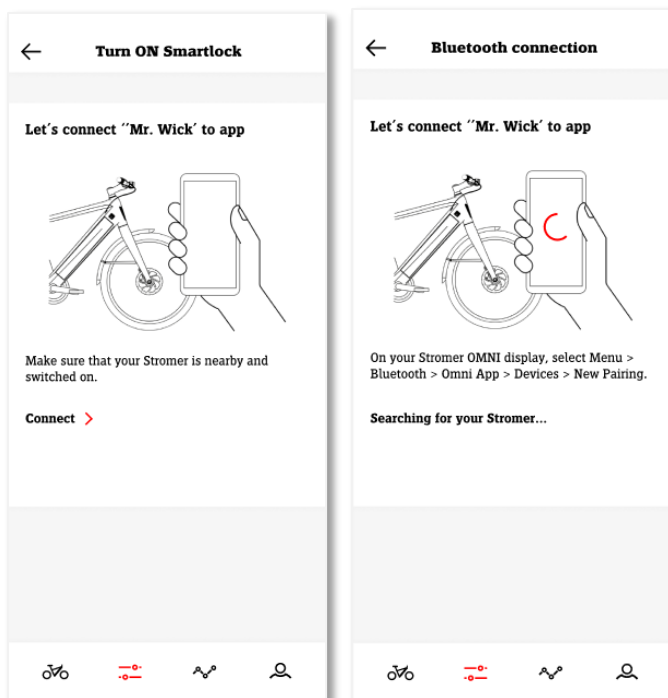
← Turn ON Smartlock

Let´s connect ´´Mr. Wick´ to app

Make sure that your Stromer is nearby and switched on.

Connect >

← Bluetooth connection

Let´s connect ´´Mr. Wick´ to app

On your Stromer OMNI display, select Menu > Bluetooth > Omni App > Devices > New Pairing.

Searching for your Stromer...